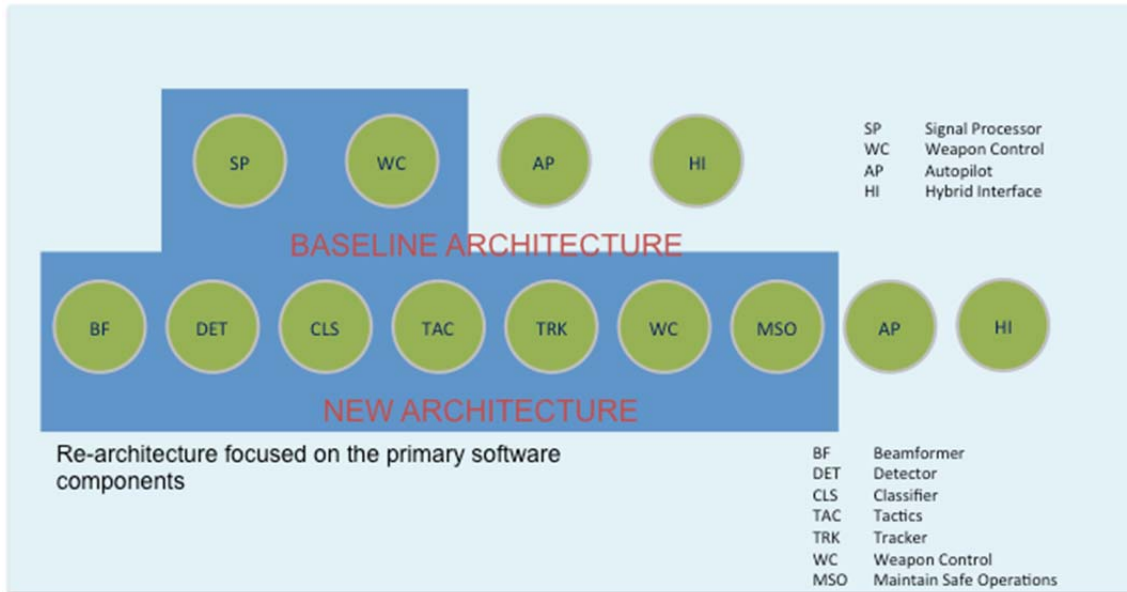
SP WC AP HI

SP Signal Processor
WC Weapon Control
AP Autopilot
HI Hybrid Interface

BASELINE ARCHITECTURE

BF DET CLS TAC TRK WC MSO AP HI

NEW ARCHITECTURE

Re-architecture focused on the primary software components

BF Beamformer
DET Detector
CLS Classifier
TAC Tactics
TRK Tracker
WC Weapon Control
MSO Maintain Safe Operations